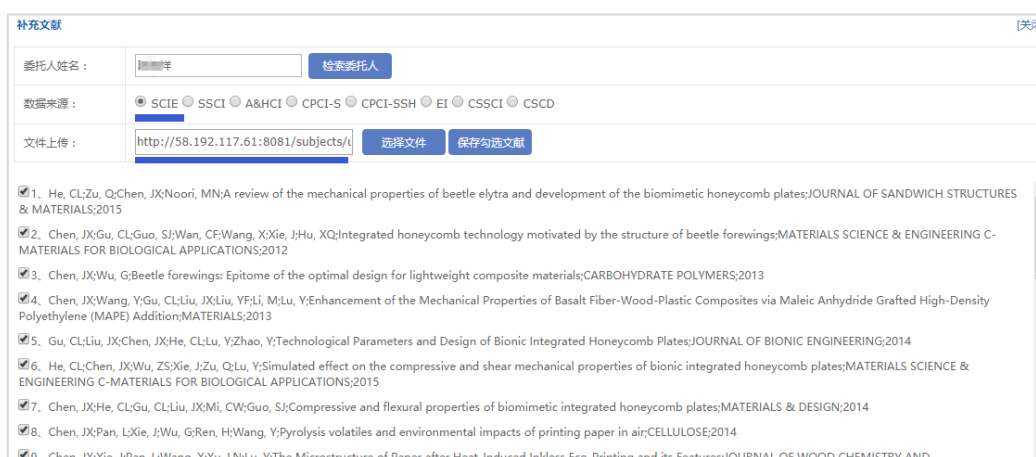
补充文献

[关

| 委托人姓名： | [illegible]祥 检索委托人 |
|---|---|
| 数据来源： | SCIE SSCI A&HCI CPCI-S CPCI-SSH EI CSSCI CSCD |
| 文件上传： | http://58.192.117.61:8081/subjects/u 选择文件 保存勾选文献 |

1、He, CL;Zu, Q;Chen, JX;Noori, MN;A review of the mechanical properties of beetle elytra and development of the biomimetic honeycomb plates;JOURNAL OF SANDWICH STRUCTURES & MATERIALS;2015

2、Chen, JX;Gu, CL;Guo, SJ;Wan, CF;Wang, X;Xie, J;Hu, XQ;Integrated honeycomb technology motivated by the structure of beetle forewings;MATERIALS SCIENCE & ENGINEERING C-MATERIALS FOR BIOLOGICAL APPLICATIONS;2012

3、Chen, JX;Wu, G;Beetle forewings: Epitome of the optimal design for lightweight composite materials;CARBOHYDRATE POLYMERS;2013

4、Chen, JX;Wang, Y;Gu, CL;Liu, JX;Liu, YF;Li, M;Lu, Y;Enhancement of the Mechanical Properties of Basalt Fiber-Wood-Plastic Composites via Maleic Anhydride Grafted High-Density Polyethylene (MAPE) Addition;MATERIALS;2013

5、Gu, CL;Liu, JX;Chen, JX;He, CL;Lu, Y;Zhao, Y;Technological Parameters and Design of Bionic Integrated Honeycomb Plates;JOURNAL OF BIONIC ENGINEERING;2014

6、He, CL;Chen, JX;Wu, ZS;Xie, J;Zu, Q;Lu, Y;Simulated effect on the compressive and shear mechanical properties of bionic integrated honeycomb plates;MATERIALS SCIENCE & ENGINEERING C-MATERIALS FOR BIOLOGICAL APPLICATIONS;2015

7、Chen, JX;He, CL;Gu, CL;Liu, JX;Mi, CW;Guo, SJ;Compressive and flexural properties of biomimetic integrated honeycomb plates;MATERIALS & DESIGN;2014

8、Chen, JX;Pan, L;Xie, J;Wu, G;Ren, H;Wang, Y;Pyrolysis volatiles and environmental impacts of printing paper in air;CELLULOSE;2014

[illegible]